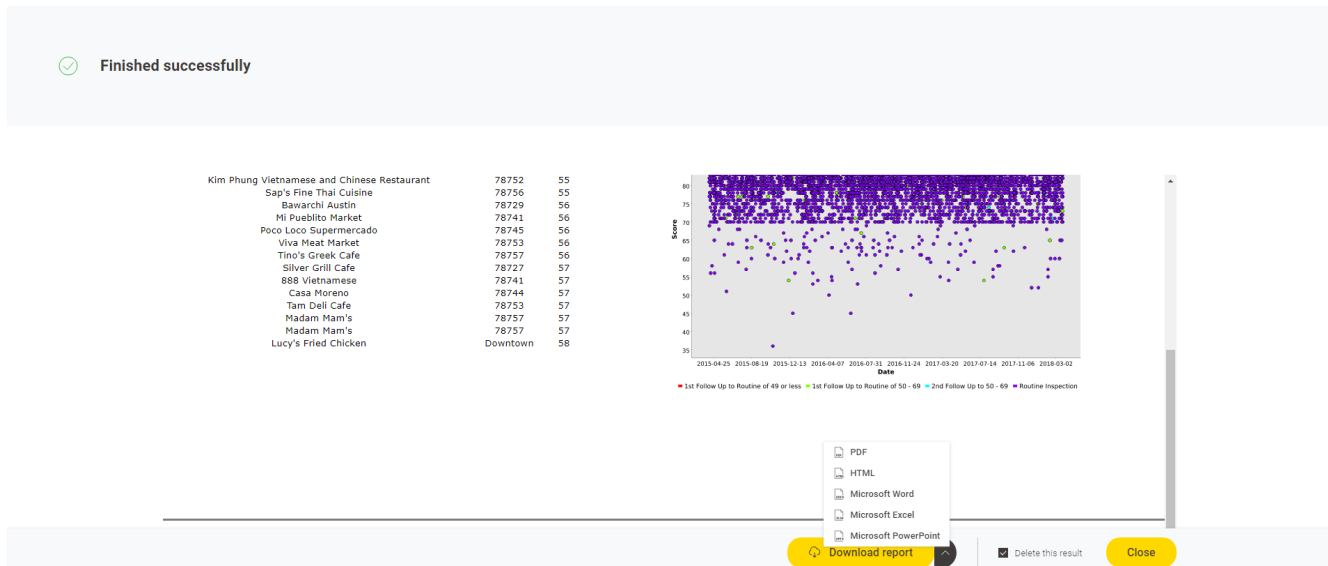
Finished successfully

| | | |
|---|---|---|
| Kim Phung Vietnamese and Chinese Restaurant | 78752 | 55 |
| Sap's Fine Thai Cuisine | 78756 | 55 |
| Bawarchi Austin | 78729 | 56 |
| Mi Pueblito Market | 78741 | 56 |
| Poco Loco Supermercado | 78745 | 56 |
| Viva Meat Market | 78753 | 56 |
| Tino's Greek Cafe | 78757 | 56 |
| Silver Grill Cafe | 78727 | 57 |
| 888 Vietnamese | 78741 | 57 |
| Casa Moreno | 78744 | 57 |
| Tam Deli Cafe | 78753 | 57 |
| Madam Mam's | 78757 | 57 |
| Madam Mam's | 78757 | 57 |
| Lucy's Fried Chicken | Downtown | 58 |

Score
80
75
70
65
60
55
50
45
40
35
2015-04-25 2015-08-19 2015-12-13 2016-04-07 2016-07-31 2016-11-24 2017-03-20 2017-07-14 2017-11-06 2018-03-02
Date
1st Follow Up to Routine of 49 or less 1st Follow Up to Routine of 50 - 69 2nd Follow Up to 50 - 69 Routine Inspection

PDF
HTML
Microsoft Word
Microsoft Excel
Microsoft PowerPoint

Download report
Delete this result
Close